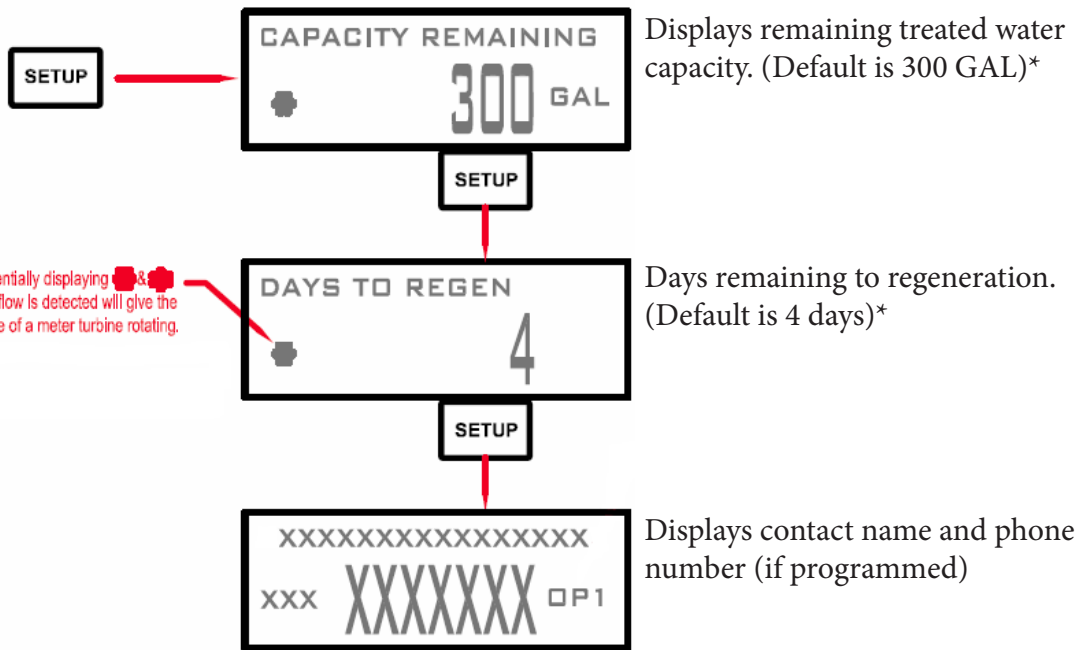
SETUP

CAPACITY REMAINING

300 GAL

Displays remaining treated water capacity. (Default is 300 GAL)*

SETUP

entially displaying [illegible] & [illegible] flow is detected will give the e of a meter turbine rotating.

DAYS TO REGEN

4

Days remaining to regeneration. (Default is 4 days)*

SETUP

XXXXXXXXXXXXXXXX

XXX XXXXXXX OP1

Displays contact name and phone number (if programmed)